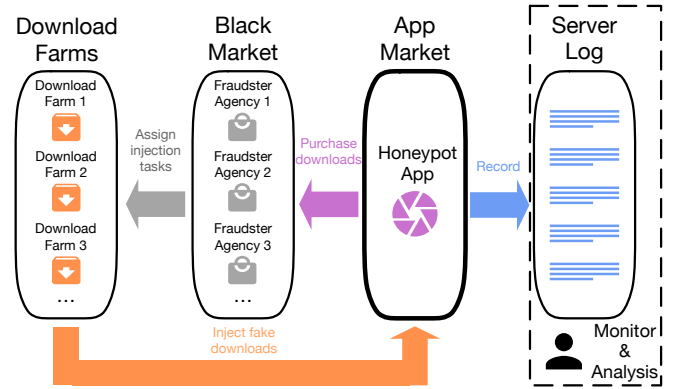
Download Farms

Download Farm 1

Download Farm 2

Download Farm 3

...

Assign injection tasks

Black Market

Fraudster Agency 1

Fraudster Agency 2

Fraudster Agency 3

...

Purchase downloads

App Market

Honeypot App

Record

Server Log

Monitor & Analysis

Inject fake downloads